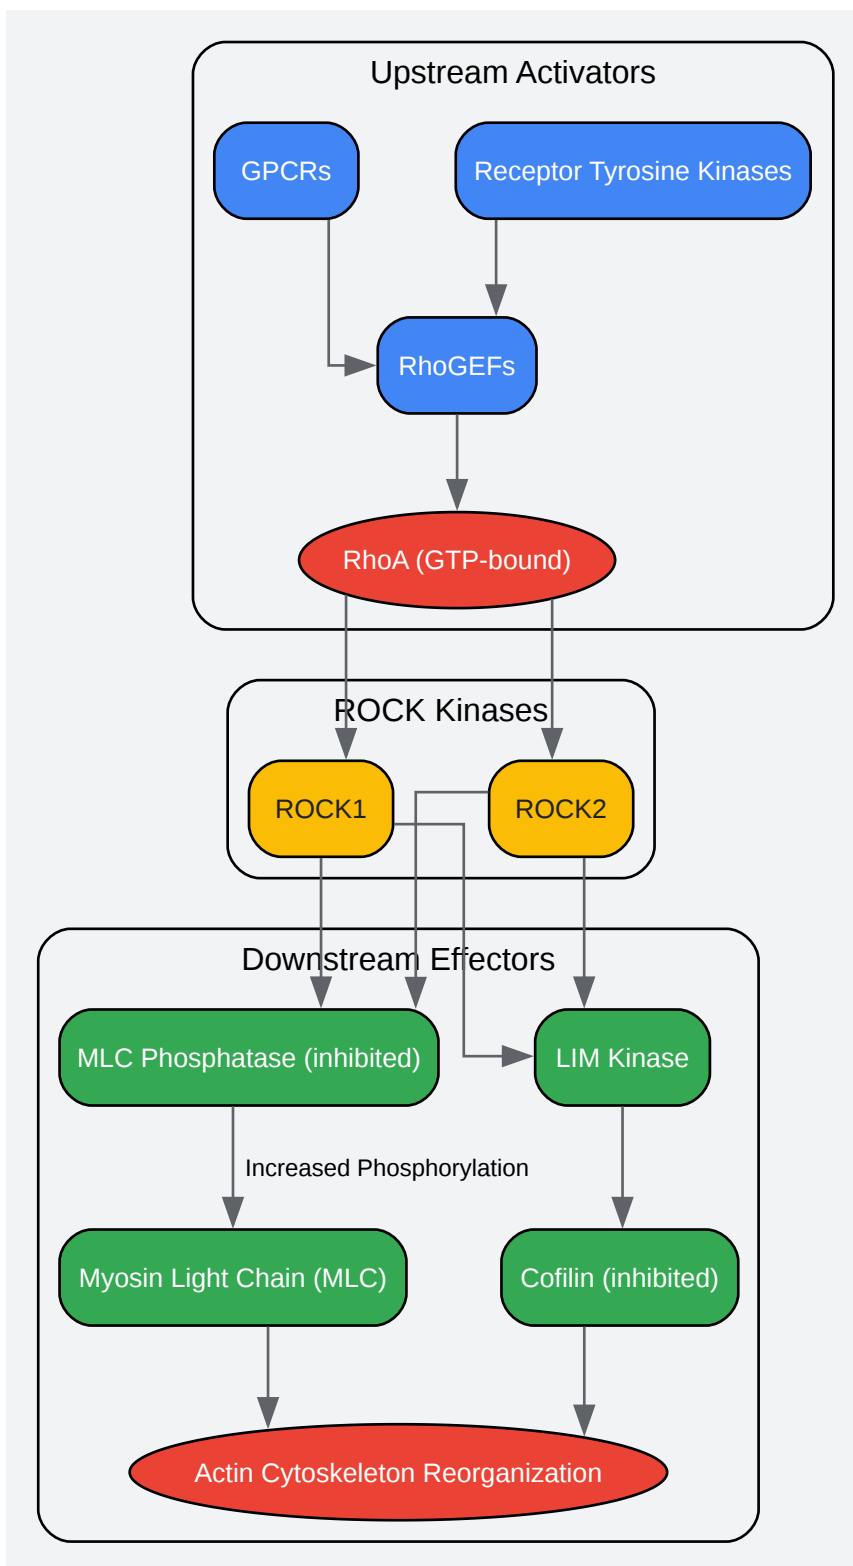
Upstream Activators

GPCRs

Receptor Tyrosine Kinases

RhoGEFs

RhoA (GTP-bound)

ROCK Kinases

ROCK1

ROCK2

Downstream Effectors

MLC Phosphatase (inhibited)

LIM Kinase

Increased Phosphorylation

Myosin Light Chain (MLC)

Cofilin (inhibited)

Actin Cytoskeleton Reorganization